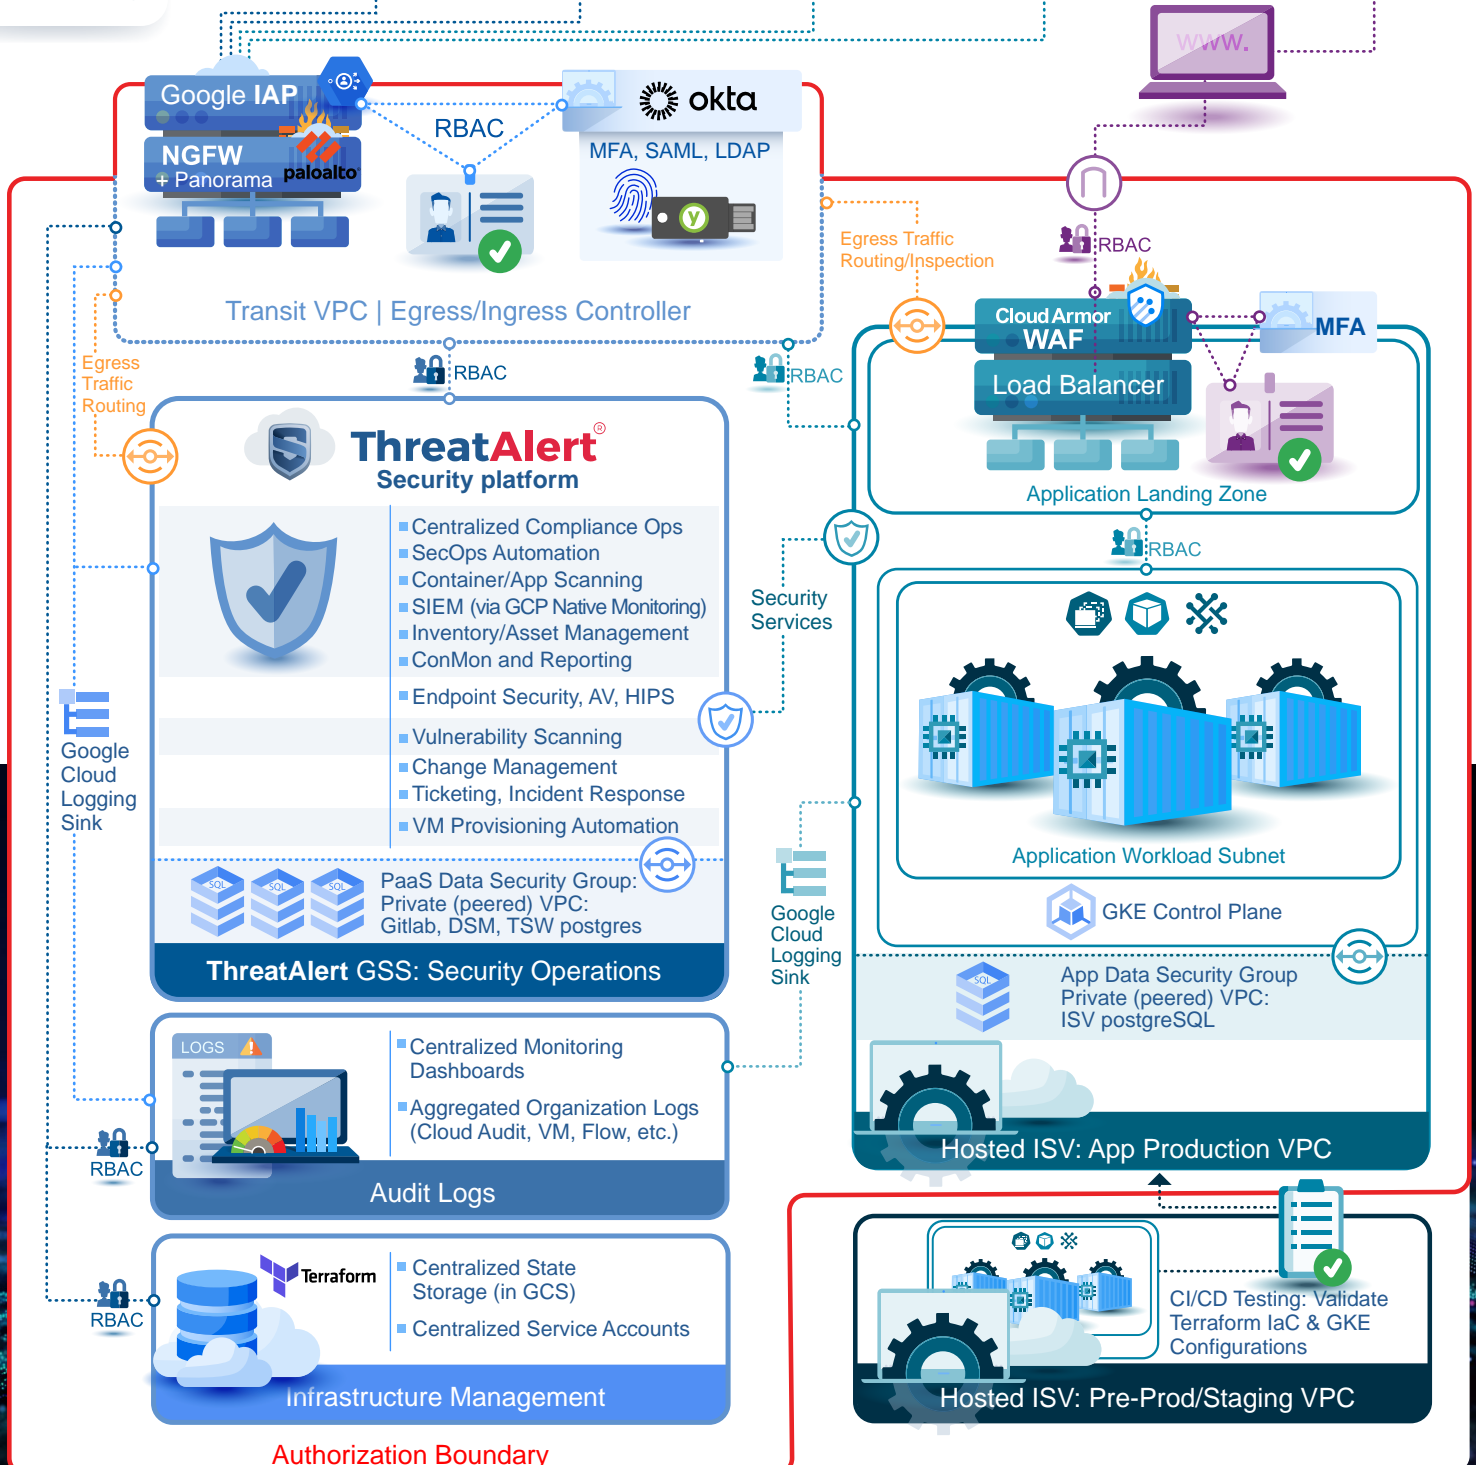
Google IAP
NGFW
+ Panorama
paloalto
RBAC
okta
MFA, SAML, LDAP
Transit VPC | Egress/Ingress Controller
www.
RBAC
Egress Traffic
Routing/Inspection
Cloud Armor
WAF
MFA
Load Balancer
Application Landing Zone
Egress
Traffic
Routing
RBAC
RBAC
ThreatAlert®
Security platform
Centralized Compliance Ops
SecOps Automation
Container/App Scanning
SIEM (via GCP Native Monitoring)
Inventory/Asset Management
ConMon and Reporting
Endpoint Security, AV, HIPS
Vulnerability Scanning
Change Management
Ticketing, Incident Response
VM Provisioning Automation
PaaS Data Security Group:
Private (peered) VPC:
Gitlab, DSM, TSW postgres
ThreatAlert GSS: Security Operations
Security
Services
RBAC
Application Workload Subnet
GKE Control Plane
App Data Security Group
Private (peered) VPC:
ISV postgreSQL
Google
Cloud
Logging
Sink
Google
Cloud
Logging
Sink
LOGS
Centralized Monitoring
Dashboards
Aggregated Organization Logs
(Cloud Audit, VM, Flow, etc.)
Audit Logs
RBAC
Hosted ISV: App Production VPC
Terraform
Centralized State
Storage (in GCS)
Centralized Service Accounts
Infrastructure Management
RBAC
CI/CD Testing: Validate
Terraform IaC & GKE
Configurations
Hosted ISV: Pre-Prod/Staging VPC
Authorization Boundary